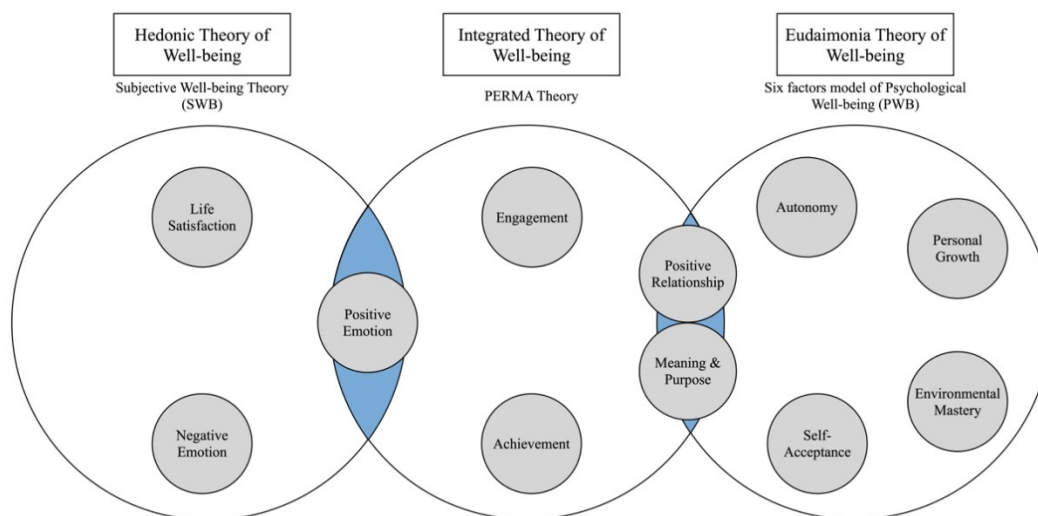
Hedonic Theory of Well-being

Subjective Well-being Theory (SWB)

Integrated Theory of Well-being

PERMA Theory

Eudaimonia Theory of Well-being

Six factors model of Psychological Well-being (PWB)

Life Satisfaction

Negative Emotion

Positive Emotion

Engagement

Achievement

Positive Relationship

Meaning & Purpose

Autonomy

Personal Growth

Environmental Mastery

Self-Acceptance